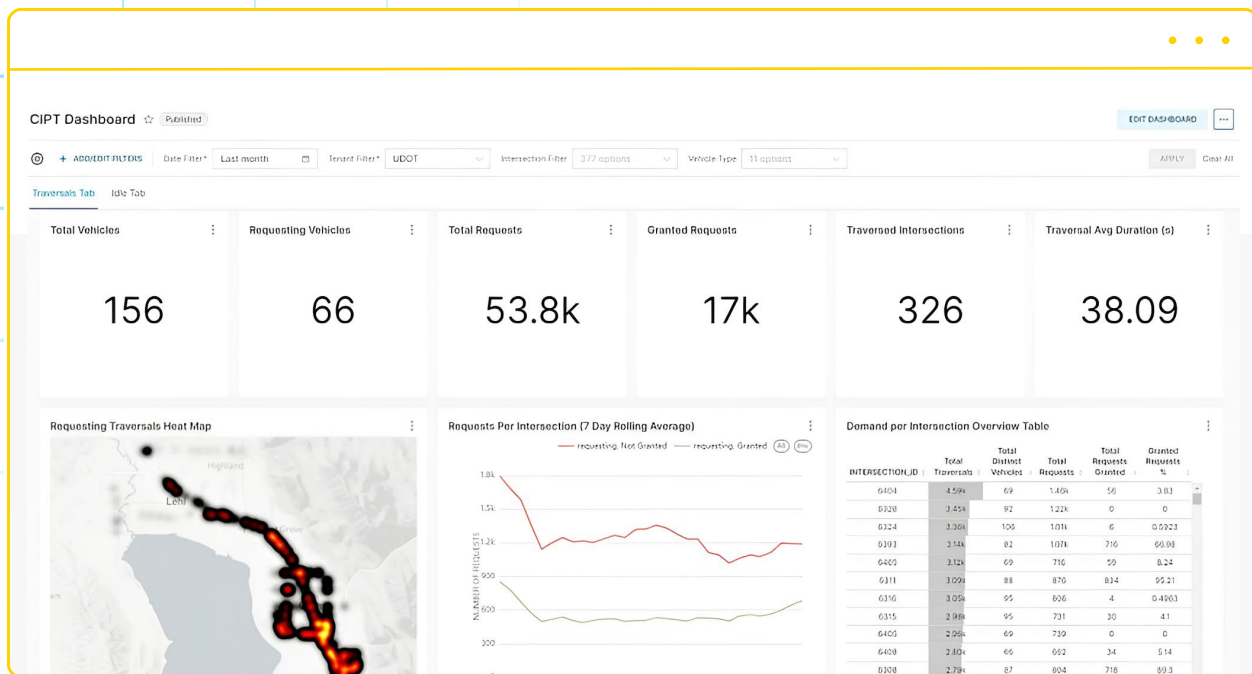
CIPT Dashboard ☆ Published

EDIT DASHBOARD ···

+ ADD/EDIT FILTERS Date Filter* Last month Tenant Filter* UDOT Intersection Filter 377 options Vehicle Type 11 options APPLY Clear All

Traversals Tab Idle Tab

Total Vehicles
156

Requesting Vehicles
66

Total Requests
53.8k

Granted Requests
17k

Traversed Intersections
326

Traversal Avg Duration (s)
38.09

Requesting Traversals Heat Map

Highland
Lehi
Grove

Requests Per Intersection (7 Day Rolling Average)

requesting, Not Granted requesting, Granted All Btw

1.8k
1.5k
1.2k
900
600
300

NUMBER OF REQUESTS

Demand per Intersection Overview Table

| INTERSECTION_ID | Total Traversals | Total Distinct Vehicles | Total Requests | Total Requests Granted | Granted Requests % |
|---|---|---|---|---|---|
| 6404 | 4.59k | 69 | 1.46k | 56 | 3.83 |
| 6328 | 3.45k | 92 | 1.22k | 0 | 0 |
| 6324 | 3.36k | 106 | 1.01k | 6 | 0.5923 |
| 6303 | 3.14k | 82 | 1.07k | 716 | 66.98 |
| 6402 | 3.12k | 69 | 716 | 59 | 8.24 |
| 6311 | 3.09k | 88 | 876 | 834 | 95.21 |
| 6316 | 3.05k | 95 | 806 | 4 | 0.4963 |
| 6315 | 2.96k | 95 | 731 | 30 | 4.1 |
| 6405 | 2.96k | 69 | 739 | 0 | 0 |
| 6408 | 2.84k | 66 | 662 | 34 | 5.14 |
| 6308 | 2.79k | 87 | 804 | 718 | 89.3 |